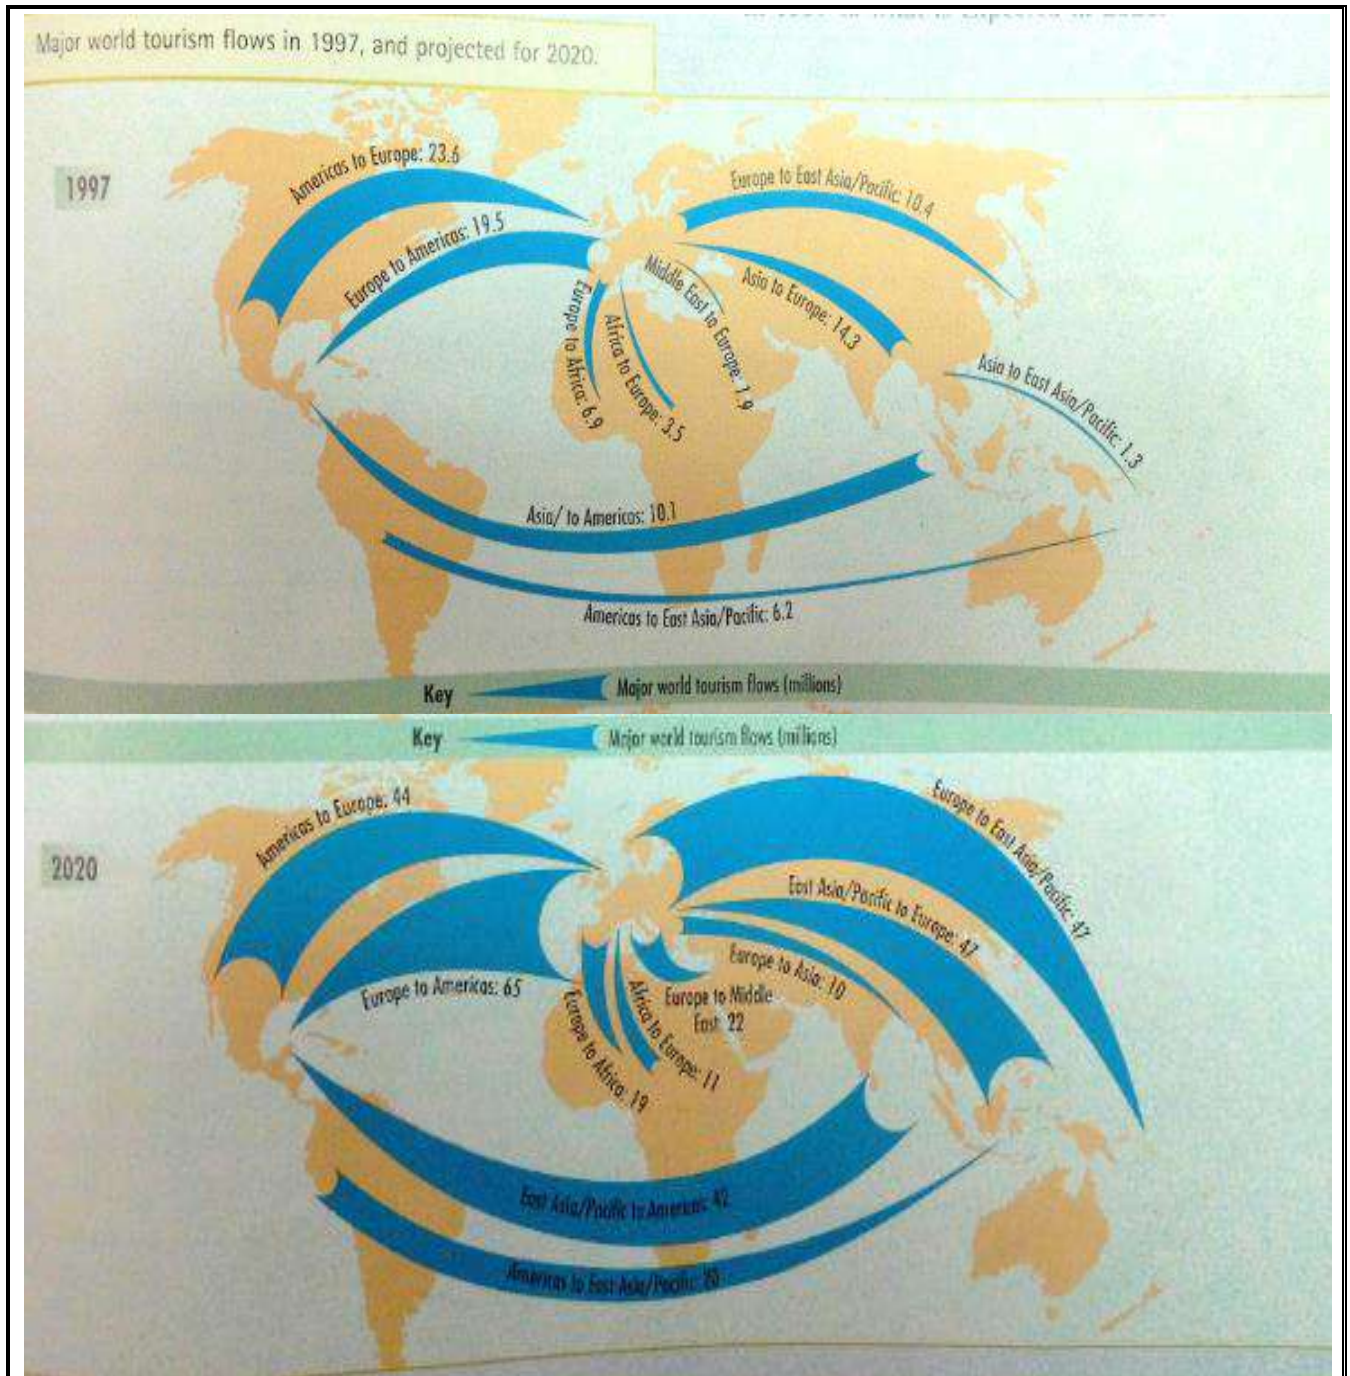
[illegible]

Major world tourism flows in 1997, and projected for 2020.

1997

Americas to Europe: 23.6

Europe to Americas: 19.5

Europe to East Asia/Pacific: 10.4

Middle East to Europe: 1.9

Asia to Europe: 14.3

Europe to Africa: 6.9

Africa to Europe: 3.5

Asia to East Asia/Pacific: 1.3

Asia/ to Americas: 10.1

Americas to East Asia/Pacific: 6.2

Key Major world tourism flows (millions)

Key Major world tourism flows (millions)

2020

Americas to Europe: 44

Europe to East Asia/Pacific: 47

East Asia/Pacific to Europe: 47

Europe to Asia: 10

Europe to Americas: 65

Europe to Middle East: 22

Europe to Africa: 19

Africa to Europe: 11

East Asia/Pacific to Americas: 42

Americas to East Asia/Pacific: 20